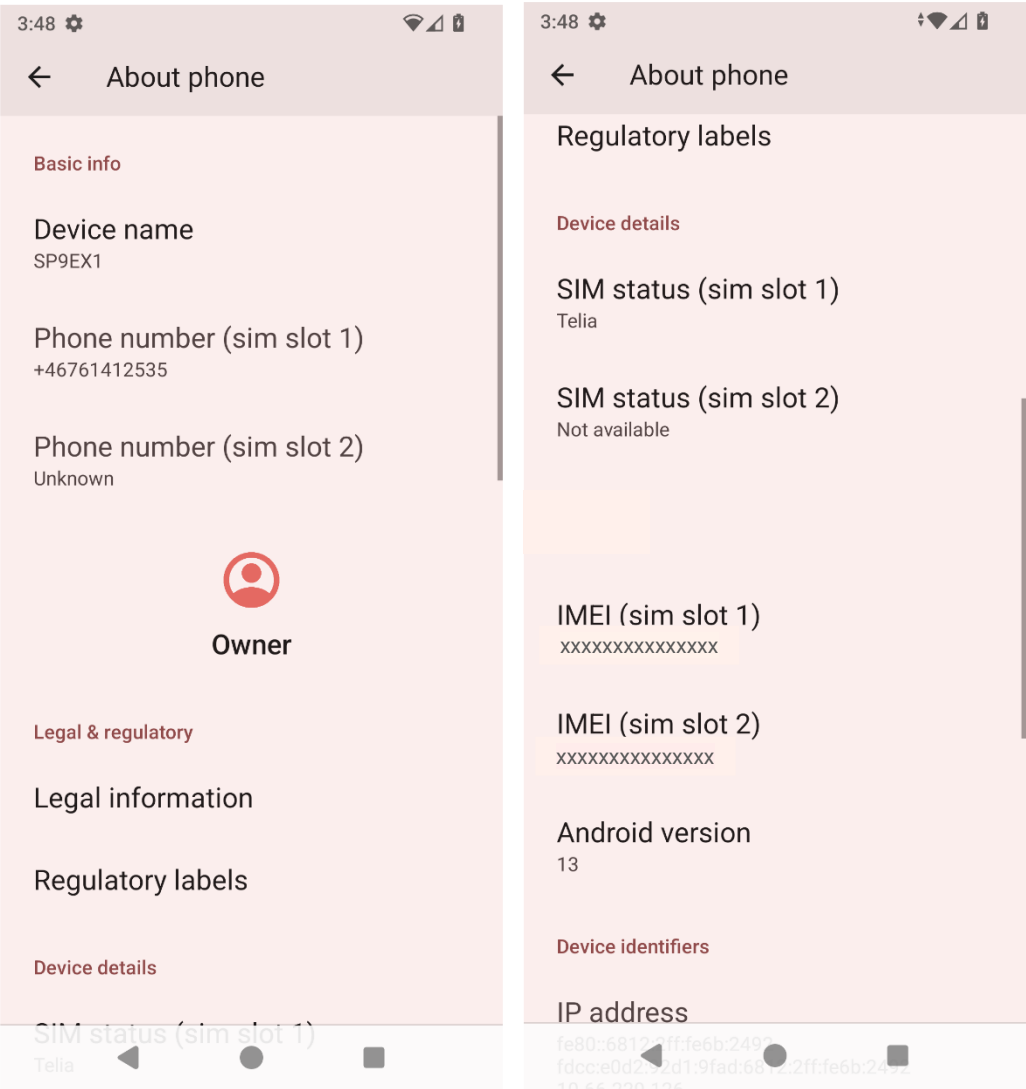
3:48

About phone

Basic info

Device name
SP9EX1

Phone number (sim slot 1)
+46761412535

Phone number (sim slot 2)
Unknown

Owner

Legal & regulatory

Legal information

Regulatory labels

Device details

SIM status (sim slot 1)
Telia

3:48

About phone

Regulatory labels

Device details

SIM status (sim slot 1)
Telia

SIM status (sim slot 2)
Not available

IMEI (sim slot 1)
xxxxxxxxxxxxxxx

IMEI (sim slot 2)
xxxxxxxxxxxxxxx

Android version
13

Device identifiers

IP address
fe80::6812:2ff:fe6b:2492
fdcc:e0d2:92d1:9fad:6812:2ff:fe6b:2492
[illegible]